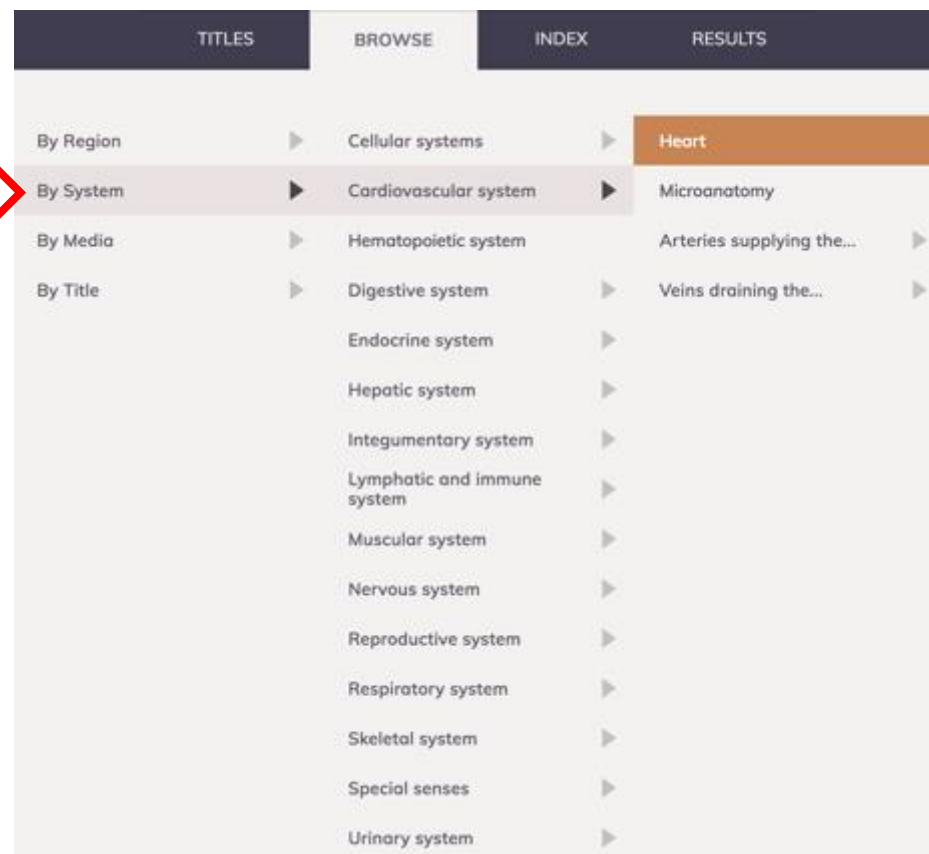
TITLES BROWSE INDEX RESULTS

By Region
By System
By Media
By Title

Cellular systems
Cardiovascular system
Hematopoietic system
Digestive system
Endocrine system
Hepatic system
Integumentary system
Lymphatic and immune system
Muscular system
Nervous system
Reproductive system
Respiratory system
Skeletal system
Special senses
Urinary system

Heart
Microanatomy
Arteries supplying the...
Veins draining the...